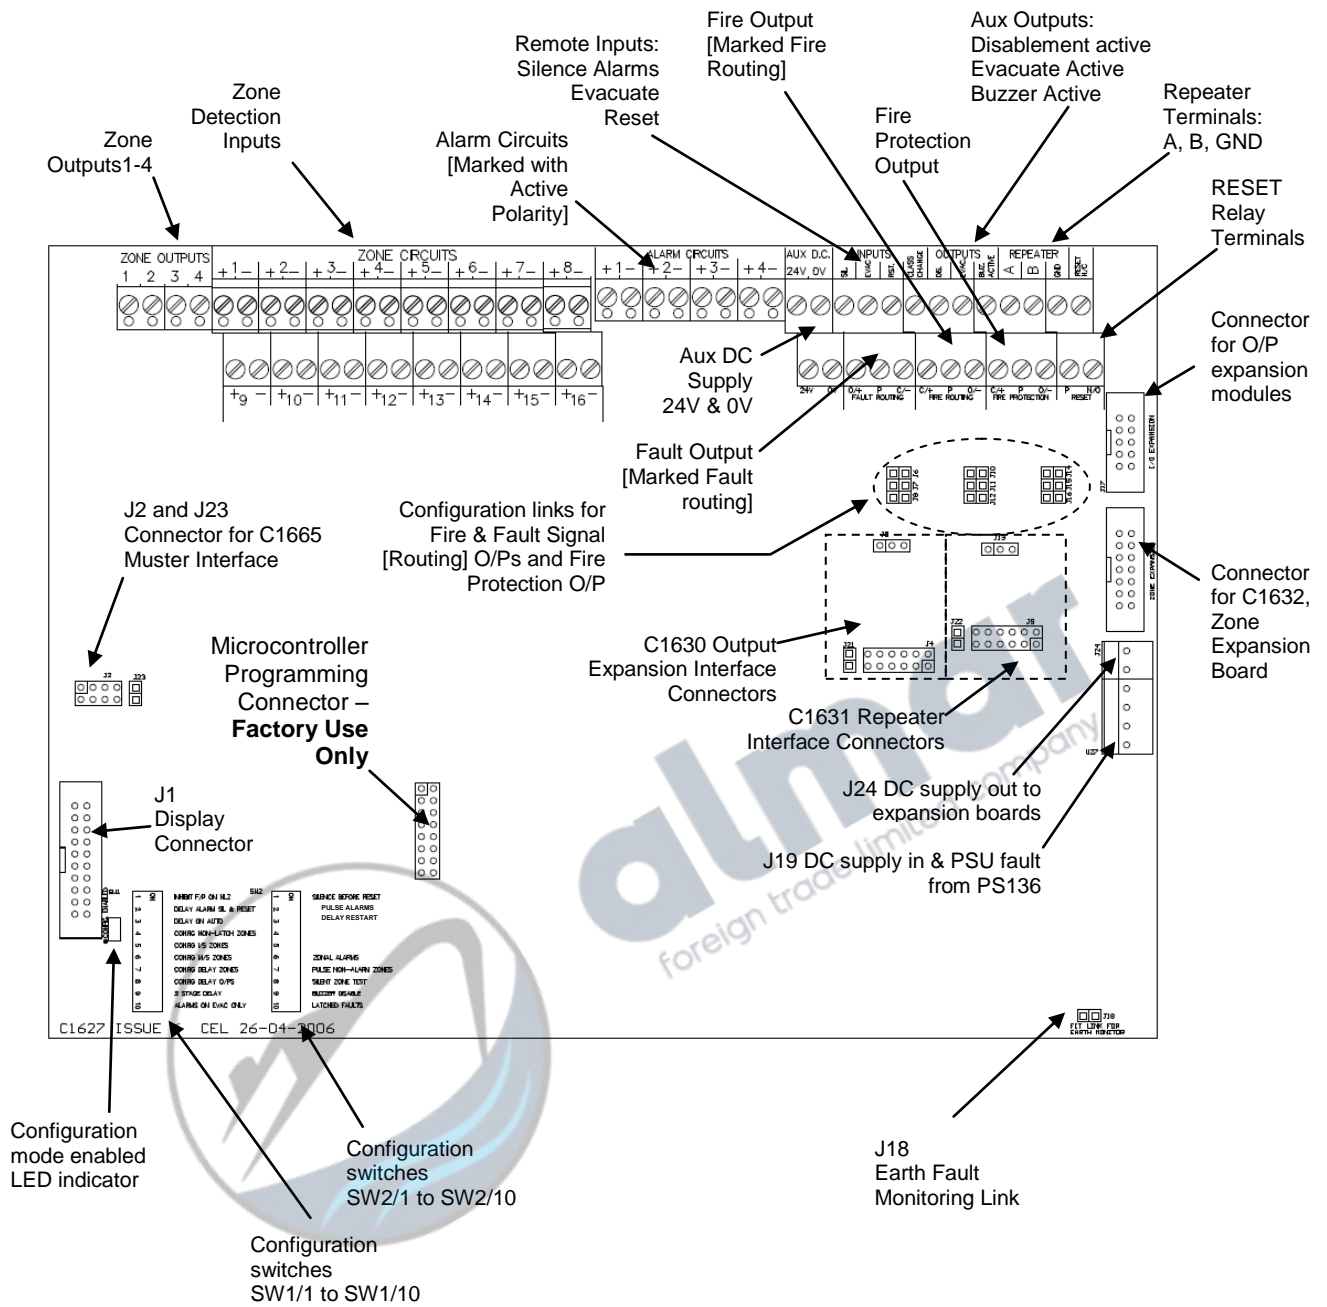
Zone Outputs1-4

Zone Detection Inputs

Alarm Circuits [Marked with Active Polarity]

Remote Inputs: Silence Alarms Evacuate Reset

Fire Output [Marked Fire Routing]

Fire Protection Output

Aux Outputs: Disablement active Evacuate Active Buzzer Active

Repeater Terminals: A, B, GND

RESET Relay Terminals

ZONE OUTPUTS
1 2 3 4

ZONE CIRCUITS
+1− +2− +3− +4− +5− +6− +7− +8−

+9 − +10− +11− +12− +13− +14− +15− +16−

ALARM CIRCUITS
+1− +2− +3− +4−

AUX D.C.
24V 0V

INPUTS
SIL EVAC RST CLASS CHANGE

OUTPUTS
DIS EVAC BUZ ACTIVE

REPEATER
A B GND

RESET N/C

24V 0V

O/+ P C/− FAULT ROUTING

C/+ P O/− FIRE ROUTING

C/+ P O/− FIRE PROTECTION

P N/O RESET

Aux DC Supply 24V & 0V

Connector for O/P expansion modules

I/O EXPANSION

J17

Fault Output [Marked Fault routing]

J2 and J23 Connector for C1665 Muster Interface

Configuration links for Fire & Fault Signal [Routing] O/Ps and Fire Protection O/P

J8 J7 J6

J12 J11 J10

J16 J15 J14

J8

J19

ZONE EXPANSION

Connector for C1632, Zone Expansion Board

J22

J9

J21

J4

J24

C1630 Output Expansion Interface Connectors

C1631 Repeater Interface Connectors

J2 J23

Microcontroller Programming Connector – **Factory Use Only**

J24 DC supply out to expansion boards

J19 DC supply in & PSU fault from PS136

J1 Display Connector

SW1

SW2

ON

1 INHIBIT F/P ON HL2
2 DELAY ALARM SIL & RESET
3 DELAY ON AUTO
4 CONFIG NON-LATCH ZONES
5 CONFIG I/S ZONES
6 CONFIG M/S ZONES
7 CONFIG DELAY ZONES
8 CONFIG DELAY O/PS
9 2 STAGE DELAY
10 ALARMS ON EVAC ONLY

1 SILENCE BEFORE RESET
2 PULSE ALARMS
3 DELAY RESTART
4
5
6 ZONAL ALARMS
7 PULSE NON-ALARM ZONES
8 SILENT ZONE TEST
9 BUZZER DISABLE
10 LATCHED FAULTS

CONFIG ENABLED

C1627 ISSUE CEL 26-04-2006

J18 FIT LINK FOR EARTH MONITOR

almar foreign trade limited company

Configuration mode enabled LED indicator

Configuration switches SW2/1 to SW2/10

Configuration switches SW1/1 to SW1/10

J18 Earth Fault Monitoring Link